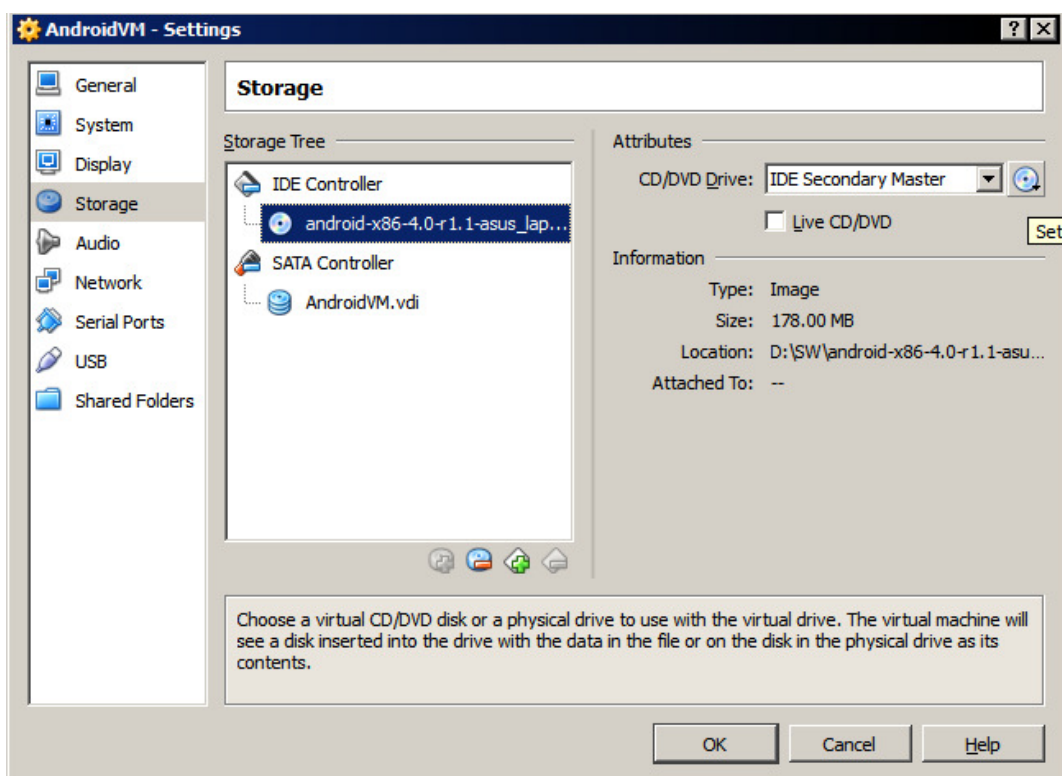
AndroidVM - Settings

?

X

General

System

Display

Storage

Audio

Network

Serial Ports

USB

Shared Folders

Storage

Storage Tree

IDE Controller

android-x86-4.0-r1.1-asus_lap...

SATA Controller

AndroidVM.vdi

Attributes

CD/DVD Drive: IDE Secondary Master

Live CD/DVD

Set

Information

Type: Image

Size: 178.00 MB

Location: D:\SW\android-x86-4.0-r1.1-asu...

Attached To: --

Choose a virtual CD/DVD disk or a physical drive to use with the virtual drive. The virtual machine will see a disk inserted into the drive with the data in the file or on the disk in the physical drive as its contents.

OK

Cancel

Help